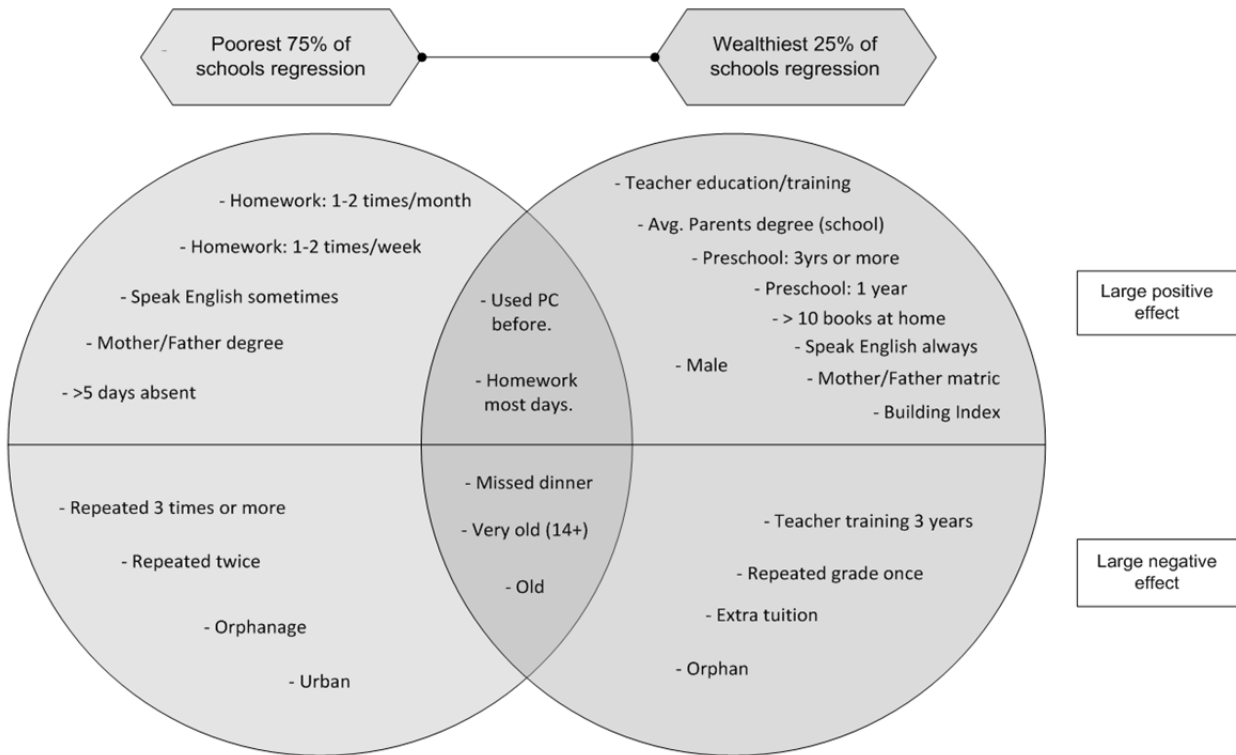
Poorest 75% of schools regression

Wealthiest 25% of schools regression

- Homework: 1-2 times/month

- Homework: 1-2 times/week

- Speak English sometimes

- Mother/Father degree

- >5 days absent

- Used PC before.

- Homework most days.

- Teacher education/training

- Avg. Parents degree (school)

- Preschool: 3yrs or more

- Preschool: 1 year

- > 10 books at home

- Male

- Speak English always

- Mother/Father matric

- Building Index

Large positive effect

- Repeated 3 times or more

- Repeated twice

- Orphanage

- Urban

- Missed dinner

- Very old (14+)

- Old

- Teacher training 3 years

- Repeated grade once

- Extra tuition

- Orphan

Large negative effect